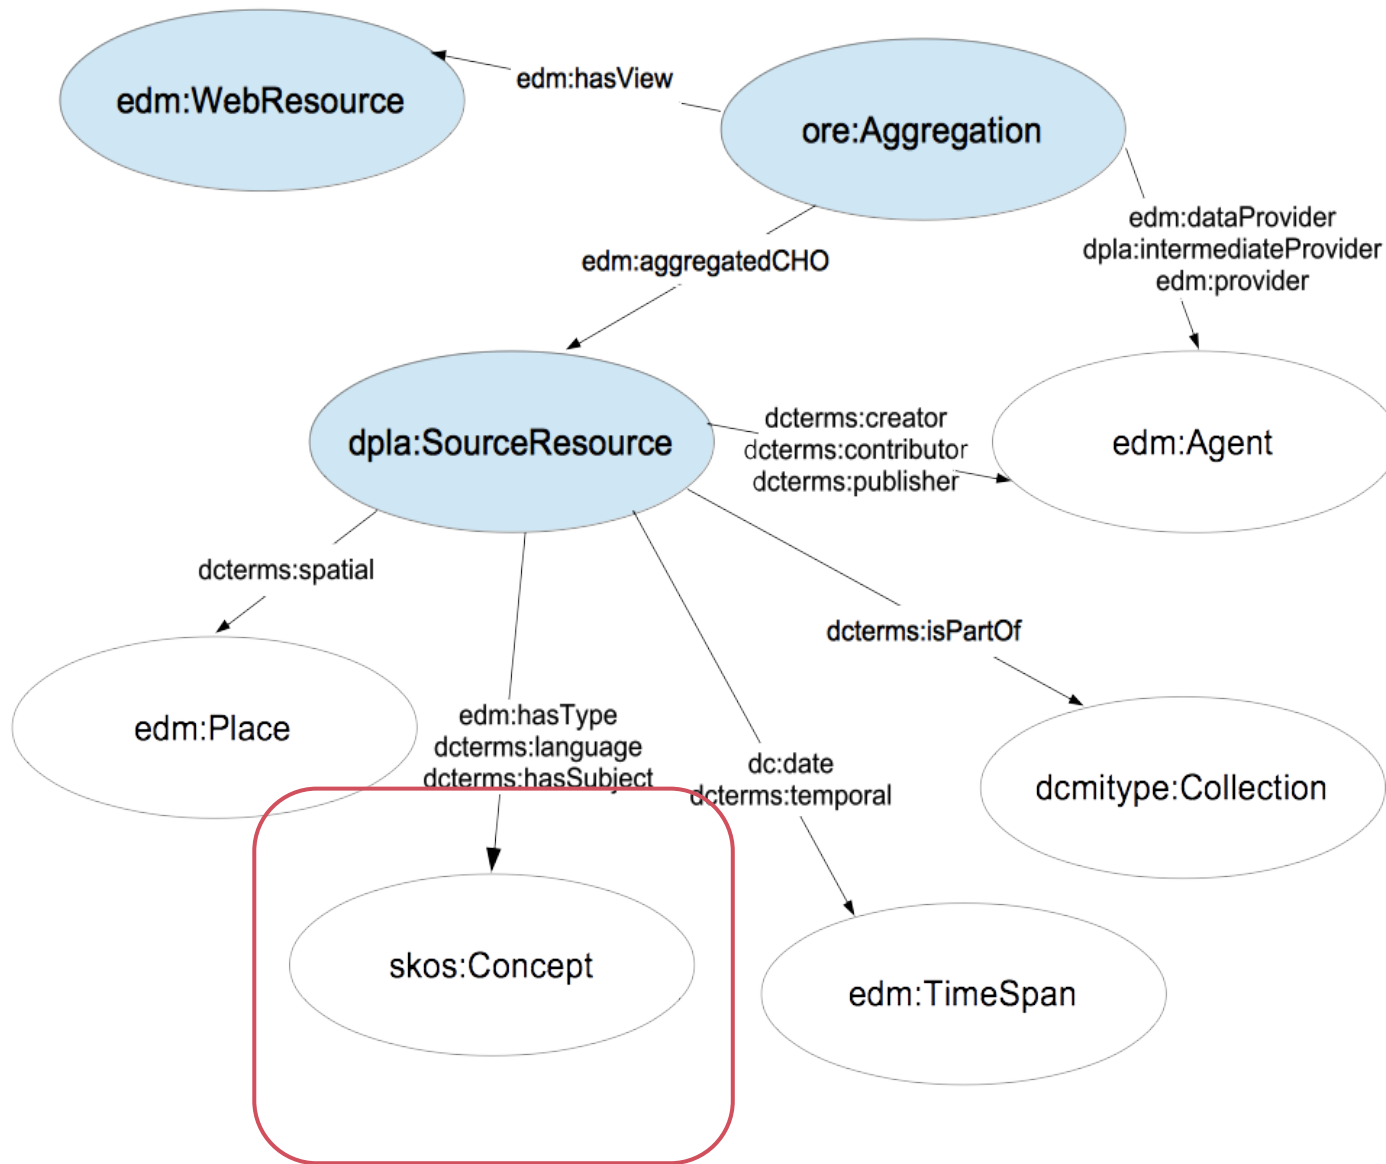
edm:WebResource

edm:hasView

ore:Aggregation

edm:dataProvider
dpla:intermediateProvider
edm:provider

edm:aggregatedCHO

dpla:SourceResource

dcterms:creator
dcterms:contributor
dcterms:publisher

edm:Agent

dcterms:spatial

edm:Place

edm:hasType
dcterms:language
dcterms:hasSubject

dc:date
dcterms:temporal

dcterms:isPartOf

dcmitype:Collection

skos:Concept

edm:TimeSpan